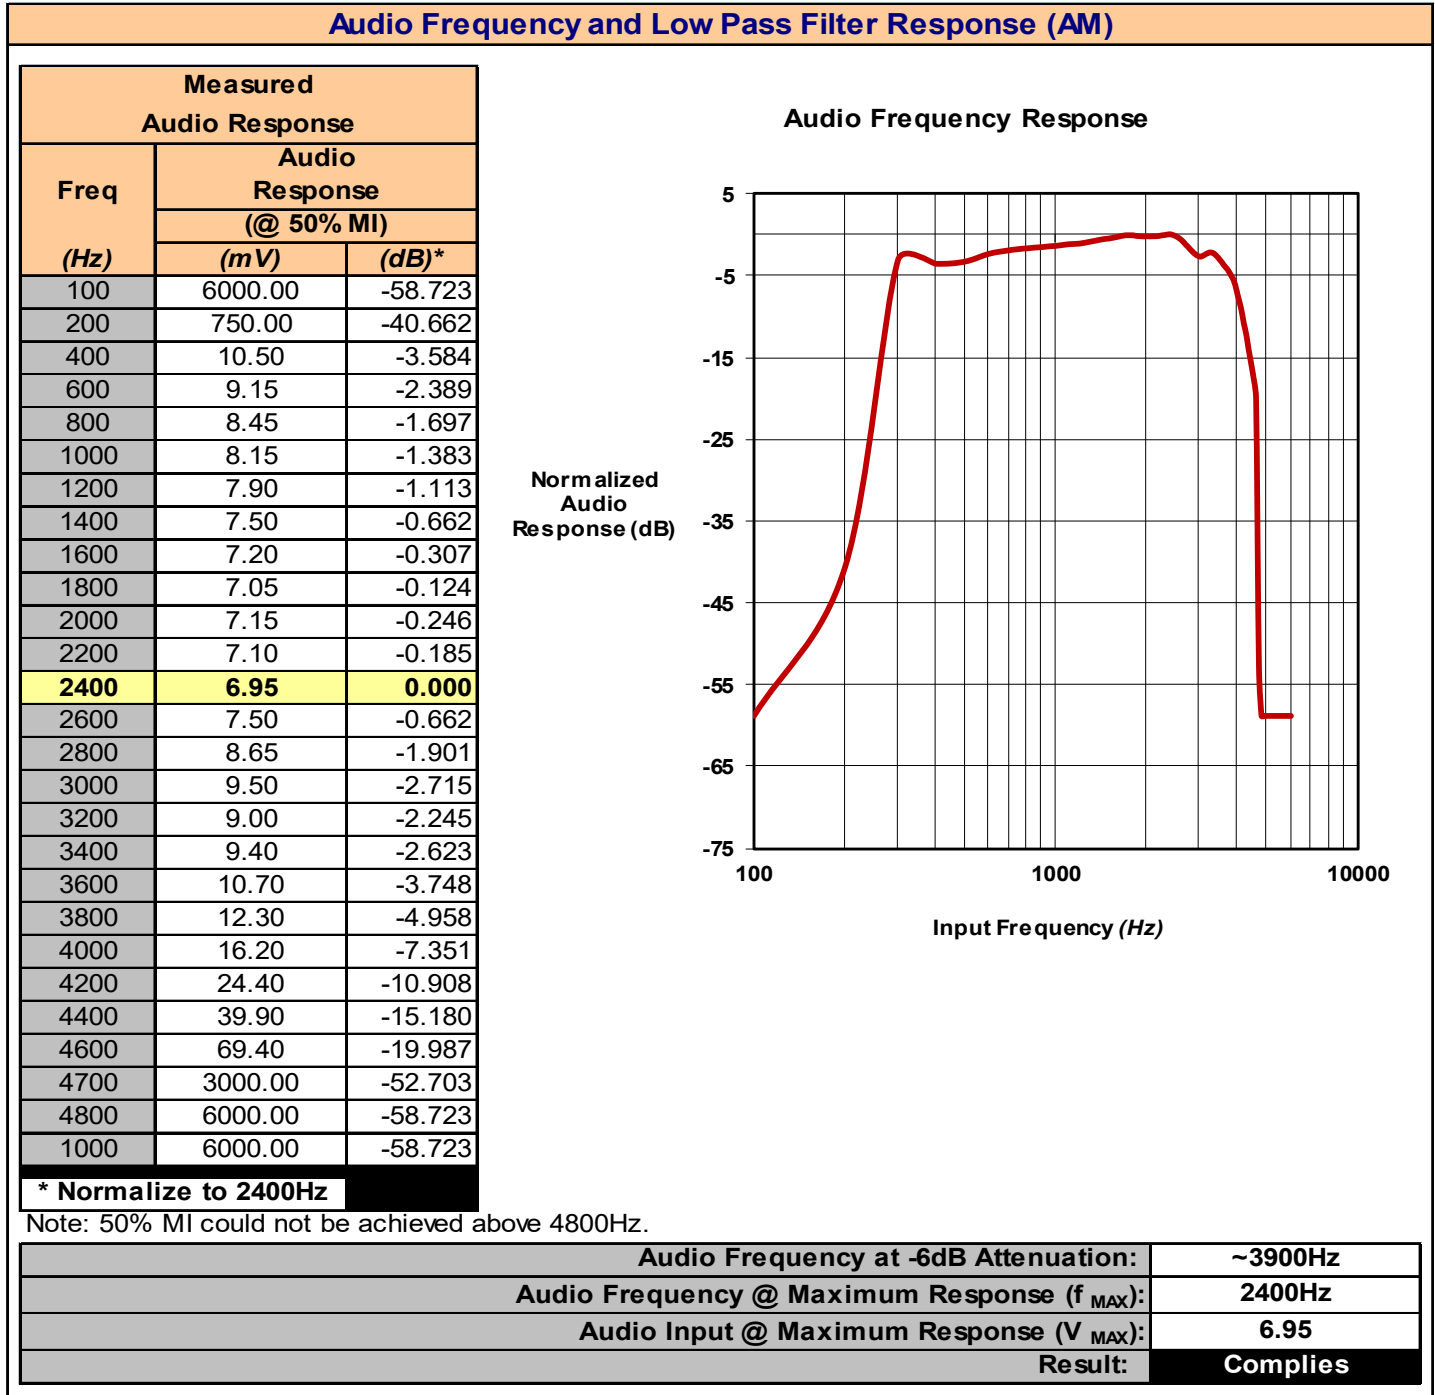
Audio Frequency and Low Pass Filter Response (AM)

| Measured Audio Response | | |
|---|---|---|
| Freq | Audio Response (@ 50% MI) | |
| (Hz) | (mV) | (dB)* |
| 100 | 6000.00 | -58.723 |
| 200 | 750.00 | -40.662 |
| 400 | 10.50 | -3.584 |
| 600 | 9.15 | -2.389 |
| 800 | 8.45 | -1.697 |
| 1000 | 8.15 | -1.383 |
| 1200 | 7.90 | -1.113 |
| 1400 | 7.50 | -0.662 |
| 1600 | 7.20 | -0.307 |
| 1800 | 7.05 | -0.124 |
| 2000 | 7.15 | -0.246 |
| 2200 | 7.10 | -0.185 |
| 2400 | 6.95 | 0.000 |
| 2600 | 7.50 | -0.662 |
| 2800 | 8.65 | -1.901 |
| 3000 | 9.50 | -2.715 |
| 3200 | 9.00 | -2.245 |
| 3400 | 9.40 | -2.623 |
| 3600 | 10.70 | -3.748 |
| 3800 | 12.30 | -4.958 |
| 4000 | 16.20 | -7.351 |
| 4200 | 24.40 | -10.908 |
| 4400 | 39.90 | -15.180 |
| 4600 | 69.40 | -19.987 |
| 4700 | 3000.00 | -52.703 |
| 4800 | 6000.00 | -58.723 |
| 1000 | 6000.00 | -58.723 |

* Normalize to 2400Hz

Audio Frequency Response

Normalized Audio Response (dB)

5
-5
-15
-25
-35
-45
-55
-65
-75

100
1000
10000

Input Frequency (Hz)

Note: 50% MI could not be achieved above 4800Hz.

| | |
|---|---|
| Audio Frequency at -6dB Attenuation: | ~3900Hz |
| Audio Frequency @ Maximum Response ($f_{MAX}$): | 2400Hz |
| Audio Input @ Maximum Response ($V_{MAX}$): | 6.95 |
| Result: | Complies |